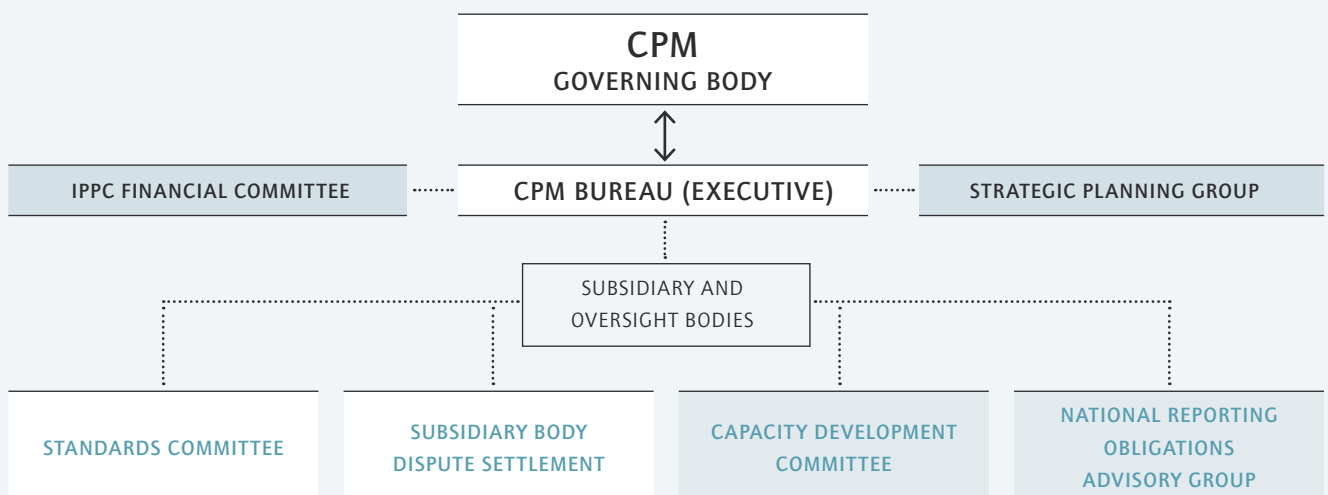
CPM
GOVERNING BODY

IPPC FINANCIAL COMMITTEE

CPM BUREAU (EXECUTIVE)

STRATEGIC PLANNING GROUP

SUBSIDIARY AND OVERSIGHT BODIES

STANDARDS COMMITTEE

SUBSIDIARY BODY DISPUTE SETTLEMENT

CAPACITY DEVELOPMENT COMMITTEE

NATIONAL REPORTING OBLIGATIONS ADVISORY GROUP